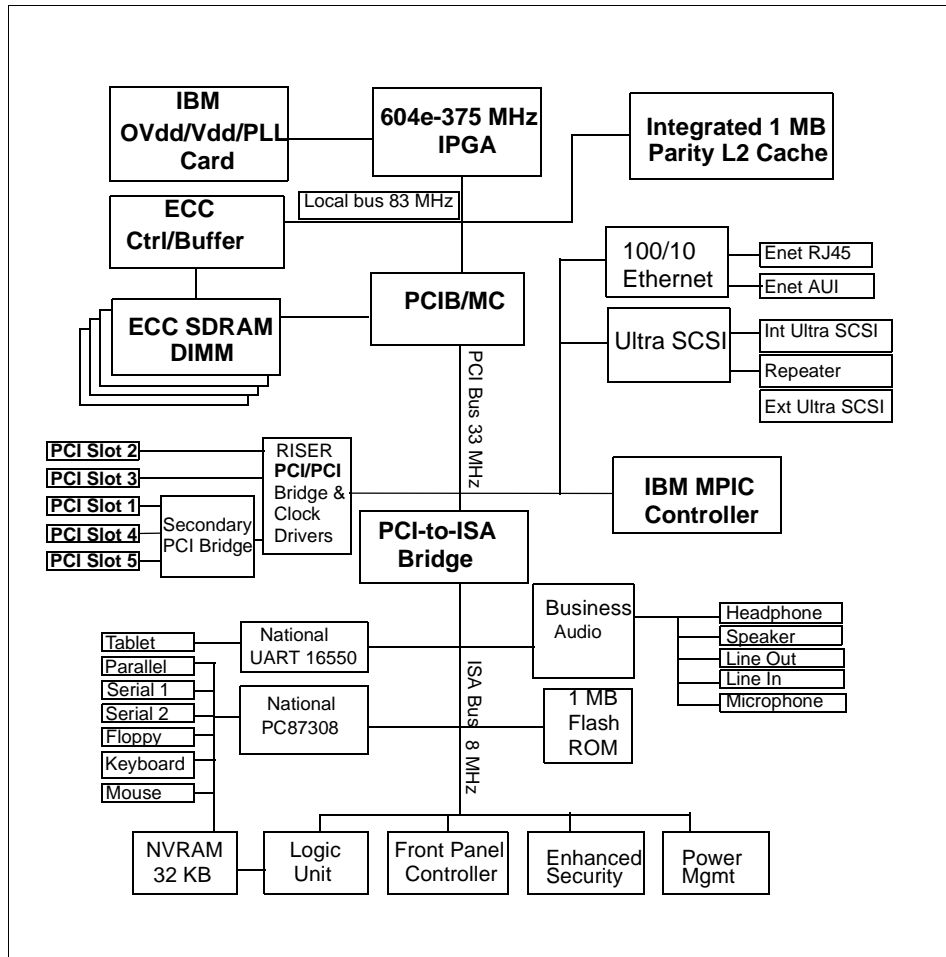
IBM OVdd/Vdd/PLL Card

604e-375 MHz IPGA

Integrated 1 MB Parity L2 Cache

Local bus 83 MHz

ECC Ctrl/Buffer

100/10 Ethernet

Enet RJ45

Enet AUI

ECC SDRAM DIMM

PCIB/MC

Ultra SCSI

Int Ultra SCSI

Repeater

Ext Ultra SCSI

PCI Bus 33 MHz

PCI Slot 2

PCI Slot 3

PCI Slot 1

PCI Slot 4

PCI Slot 5

Secondary PCI Bridge

RISER PCI/PCI Bridge & Clock Drivers

IBM MPIC Controller

PCI-to-ISA Bridge

Business Audio

Headphone

Speaker

Line Out

Line In

Microphone

Tablet

National UART 16550

Parallel

Serial 1

Serial 2

Floppy

Keyboard

Mouse

National PC87308

ISA Bus 8 MHz

1 MB Flash ROM

NVRAM 32 KB

Logic Unit

Front Panel Controller

Enhanced Security

Power Mgmt